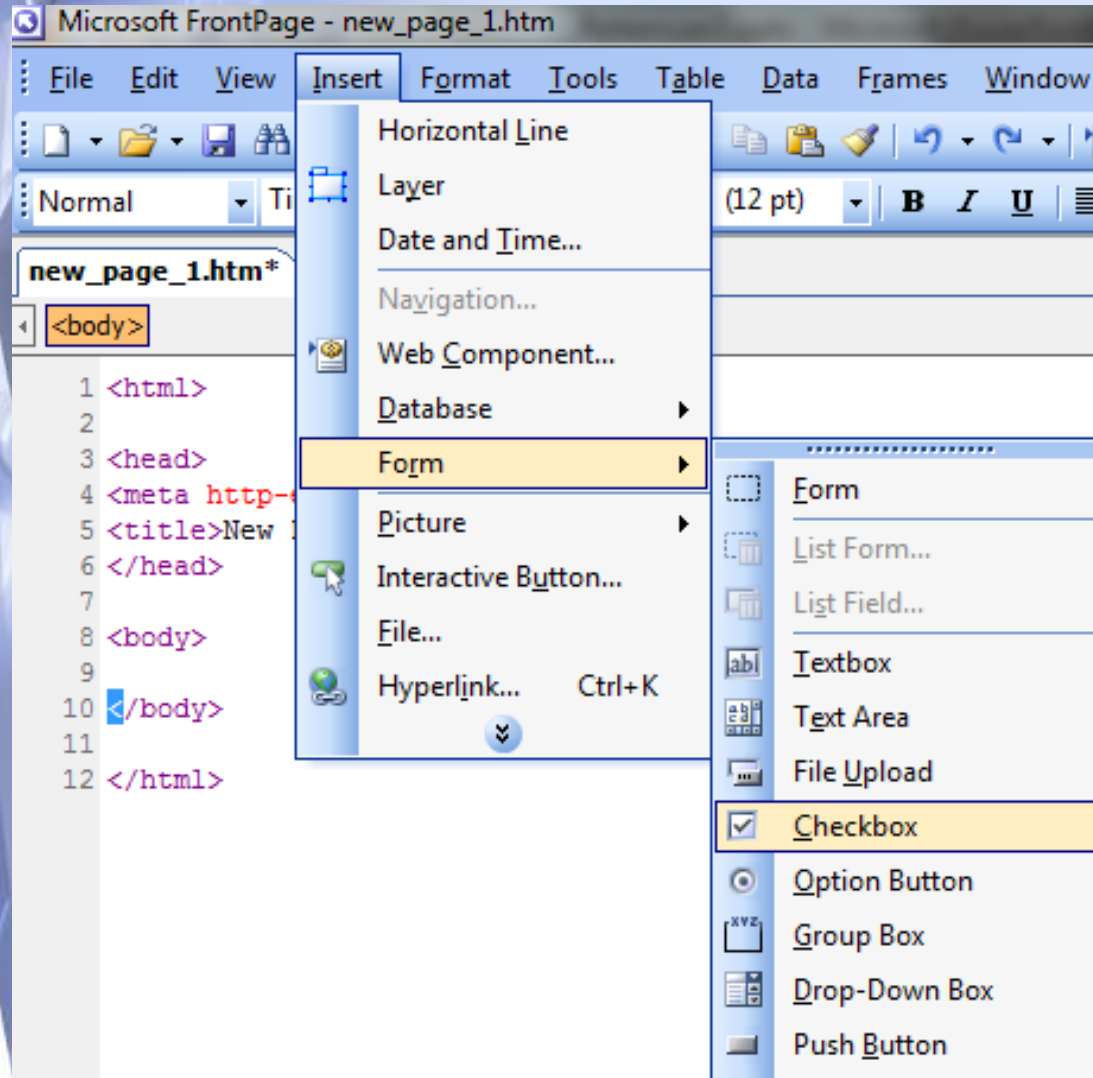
Microsoft FrontPage - new_page_1.htm

File Edit View Insert Format Tools Table Data Frames Window

Normal Ti (12 pt) B I U

new_page_1.htm*

<body>

1 <html>
2
3 <head>
4 <meta http-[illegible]
5 <title>New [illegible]
6 </head>
7
8 <body>
9
10 </body>
11
12 </html>

Horizontal Line
Layer
Date and Time...
Navigation...
Web Component...
Database
Form
Picture
Interactive Button...
File...
Hyperlink... Ctrl+K

Form
List Form...
List Field...
Textbox
Text Area
File Upload
Checkbox
Option Button
Group Box
Drop-Down Box
Push Button